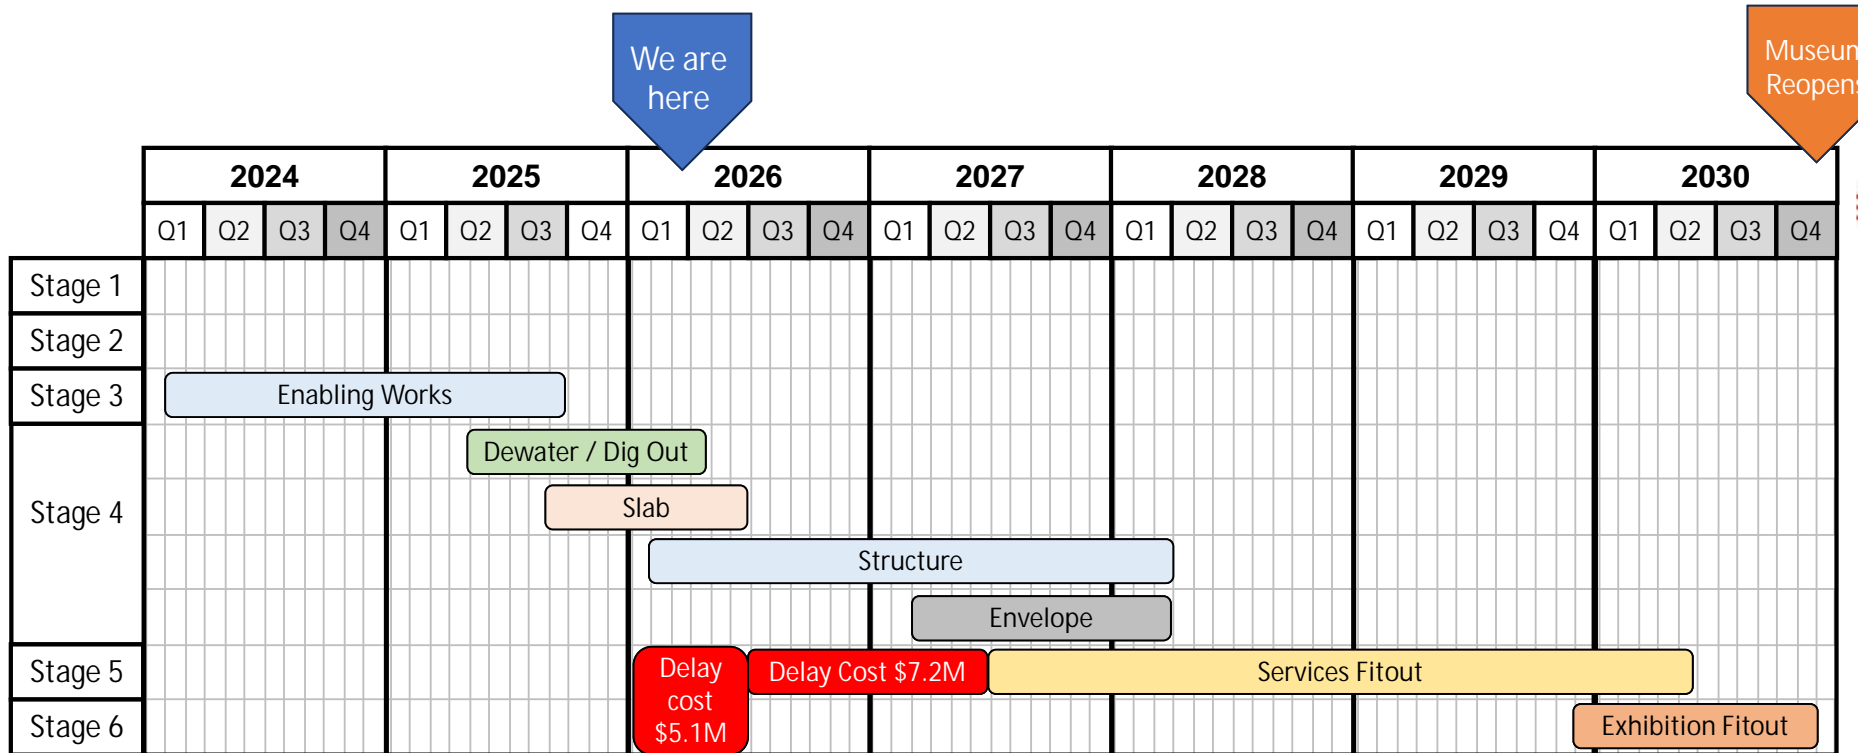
We are here

Museum Reopens

| | 2024 | | | | 2025 | | | | 2026 | | | | 2027 | | | | 2028 | | | | 2029 | | | | 2030 | | | |
|---|---|---|---|---|---|---|---|---|---|---|---|---|---|---|---|---|---|---|---|---|---|---|---|---|---|---|---|---|
| | Q1 | Q2 | Q3 | Q4 | Q1 | Q2 | Q3 | Q4 | Q1 | Q2 | Q3 | Q4 | Q1 | Q2 | Q3 | Q4 | Q1 | Q2 | Q3 | Q4 | Q1 | Q2 | Q3 | Q4 | Q1 | Q2 | Q3 | Q4 |
| Stage 1 | | | | | | | | | | | | | | | | | | | | | | | | | | | | |
| Stage 2 | | | | | | | | | | | | | | | | | | | | | | | | | | | | |
| Stage 3 | Enabling Works | | | | | | | | | | | | | | | | | | | | | | | | | | | |
| Stage 4 | Dewater / Dig Out; Slab; Structure; Envelope | | | | | | | | | | | | | | | | | | | | | | | | | | | |
| Stage 5 | Delay cost $5.1M; Delay Cost $7.2M; Services Fitout | | | | | | | | | | | | | | | | | | | | | | | | | | | |
| Stage 6 | Exhibition Fitout | | | | | | | | | | | | | | | | | | | | | | | | | | | |